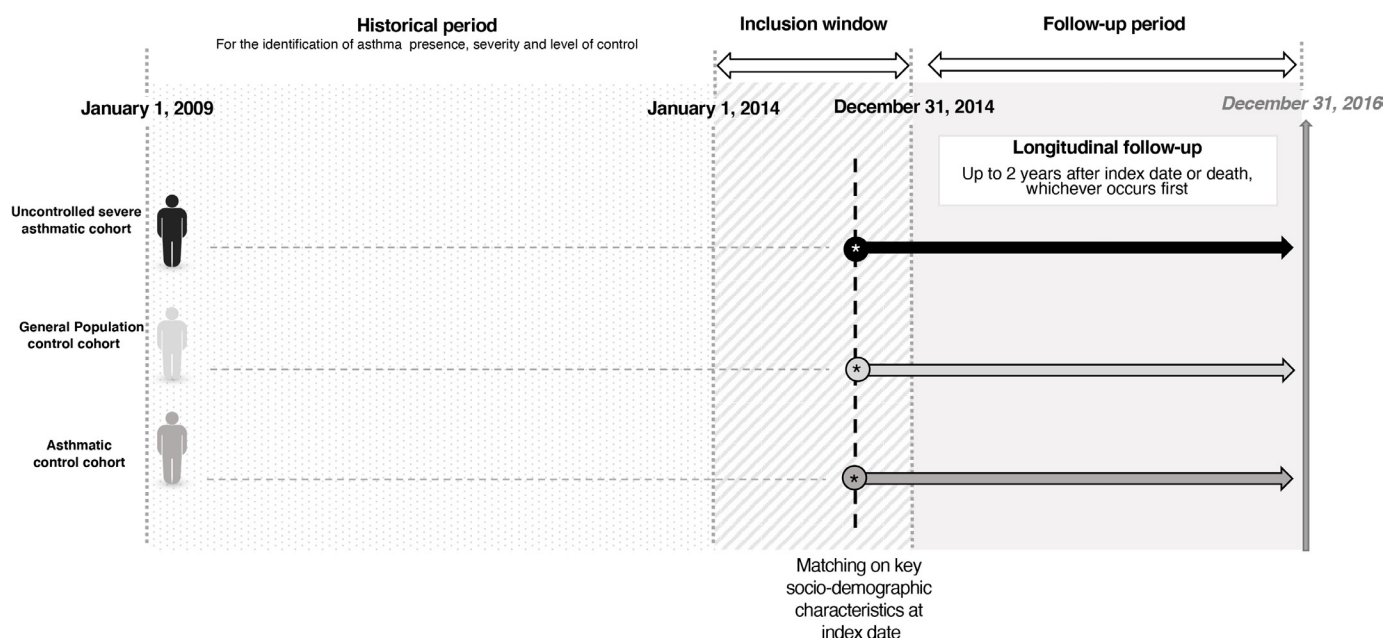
Historical period
For the identification of asthma presence, severity and level of control

Inclusion window

Follow-up period

January 1, 2009

January 1, 2014

December 31, 2014

December 31, 2016

Longitudinal follow-up
Up to 2 years after index date or death, whichever occurs first

Uncontrolled severe asthmatic cohort

General Population control cohort

Asthmatic control cohort

*

*

*

Matching on key socio-demographic characteristics at index date